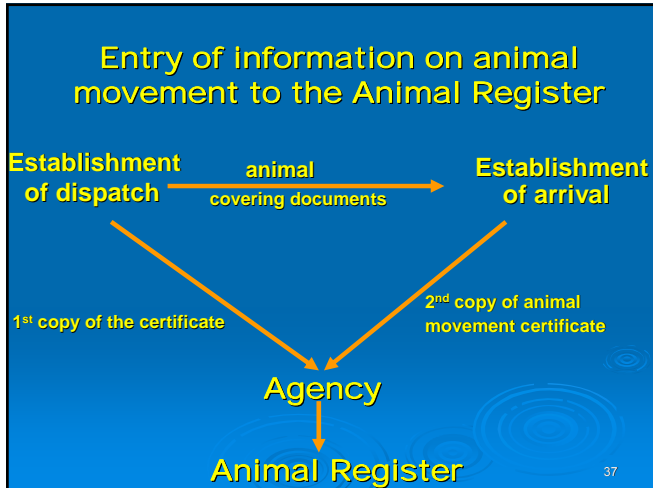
Entry of information on animal movement to the Animal Register

Establishment of dispatch

animal

covering documents

Establishment of arrival

1st copy of the certificate

2nd copy of animal movement certificate

Agency

Animal Register

37